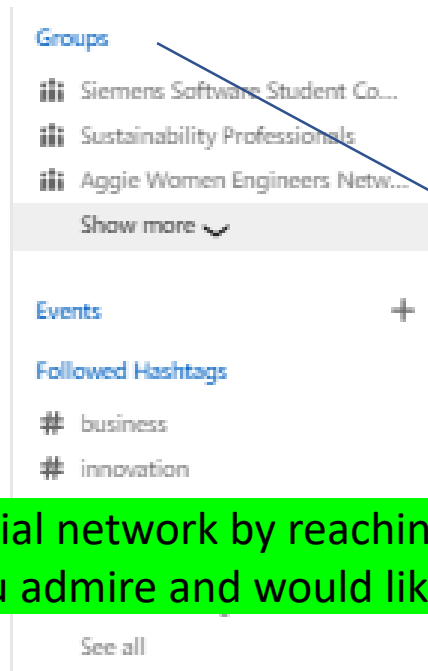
Groups

Siemens Software Student Co...

Sustainability Professionals

Aggie Women Engineers Netw...

Show more

Events +

Followed Hashtags

# business

# innovation

ial network by reachin
u admire and would lik

See all